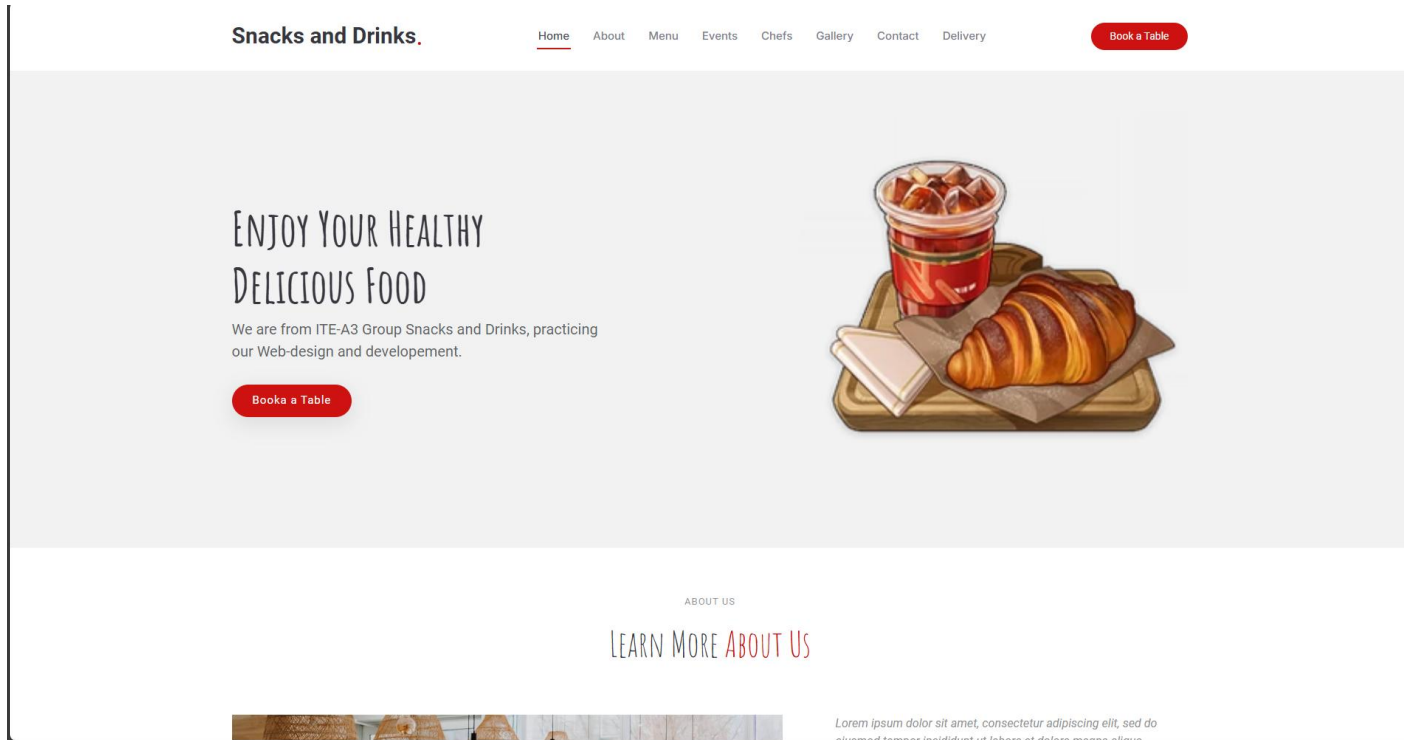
Snacks and Drinks.

Home About Menu Events Chefs Gallery Contact Delivery

Book a Table

Enjoy Your Healthy Delicious Food

We are from ITE-A3 Group Snacks and Drinks, practicing our Web-design and developement.

Booka a Table

ABOUT US

Learn More About Us

Lorem ipsum dolor sit amet, consectetur adipiscing elit, sed do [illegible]